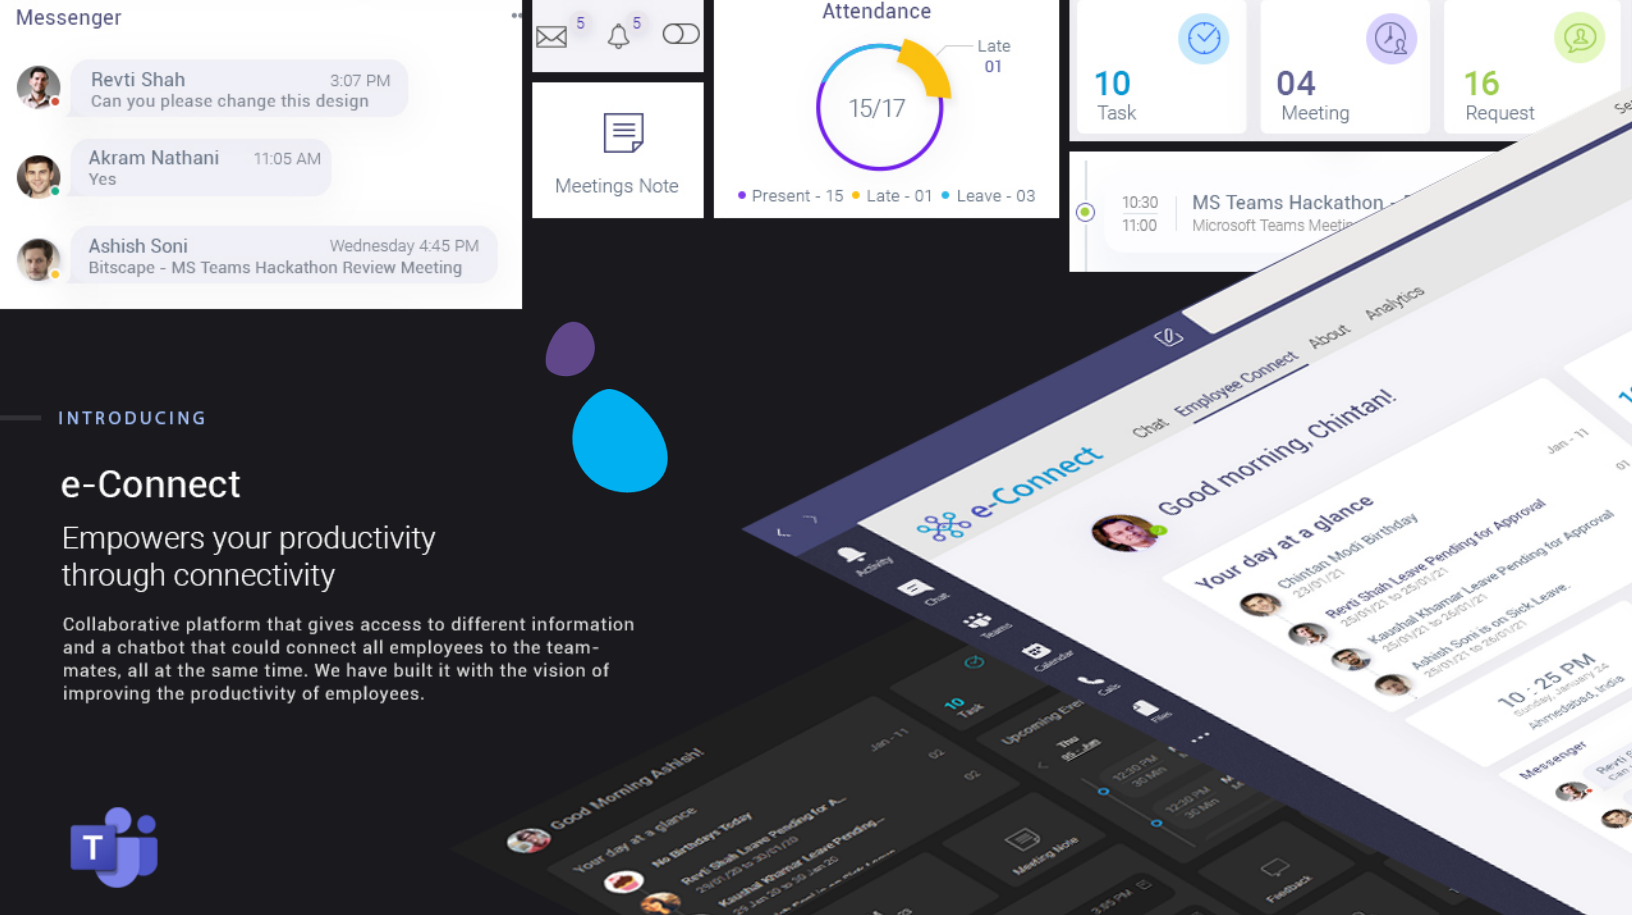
Messenger

Revti Shah 3:07 PM
Can you please change this design

Akram Nathani 11:05 AM
Yes

Ashish Soni Wednesday 4:45 PM
Bitscape - MS Teams Hackathon Review Meeting

5 5

Meetings Note

Attendance

15/17

Late 01

• Present - 15 • Late - 01 • Leave - 03

10 Task

04 Meeting

16 Request

10:30 11:00 MS Teams Hackathon
Microsoft Teams Meeti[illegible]

INTRODUCING

e-Connect

Empowers your productivity through connectivity

Collaborative platform that gives access to different information and a chatbot that could connect all employees to the team-mates, all at the same time. We have built it with the vision of improving the productivity of employees.

e-Connect Chat Employee Connect About Analytics

Good morning, Chintan!

Your day at a glance

Jan - 11

Chintan Modi Birthday 23/01/21

Revti Shah Leave Pending for Approval 25/01/21 to 25/01/21

Kaushal Khamar Leave Pending for Approval 25/01/21 to 25/01/21

Ashish Soni is on Sick Leave. 25/01/21 to 26/01/21

10 : 25 PM
Sunday, January 24
Ahmedabad, India

Messenger

Activity Chat Teams Calendar Calls Files

Good Morning Ashish!

Your day at a glance

Jan - 11

No Birthdays Today

Revti Shah Leave Pending for A...

Kaushal Khamar Leave Pending...

10 Task

Upcoming Events

Meeting Note

Feedback